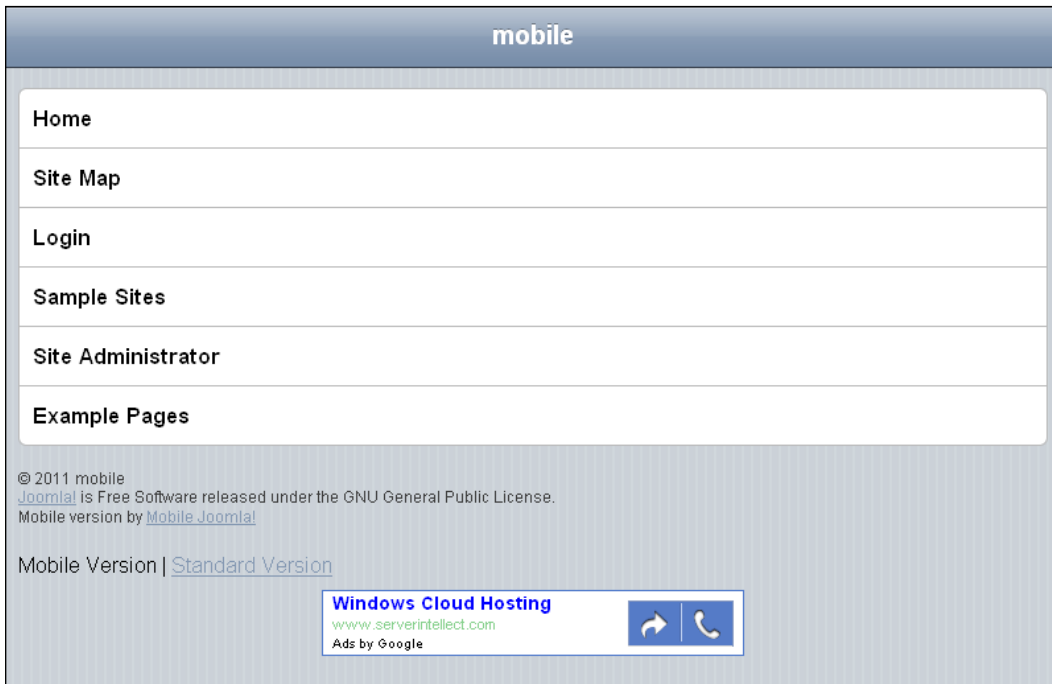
mobile

Home

Site Map

Login

Sample Sites

Site Administrator

Example Pages

© 2011 mobile
Joomla! is Free Software released under the GNU General Public License.
Mobile version by Mobile Joomla!

Mobile Version | Standard Version

Windows Cloud Hosting
www.serverintellect.com
Ads by Google